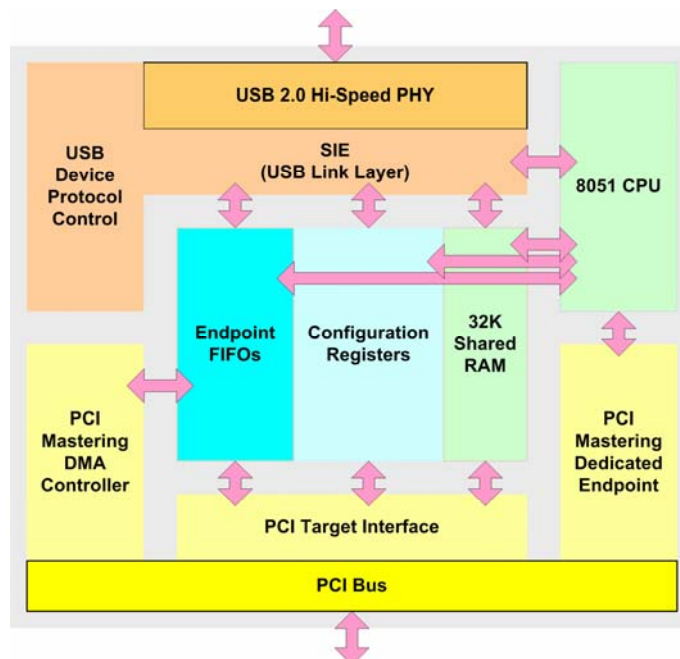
USB 2.0 Hi-Speed PHY

USB Device Protocol Control

SIE (USB Link Layer)

8051 CPU

Endpoint FIFOs

Configuration Registers

32K Shared RAM

PCI Mastering DMA Controller

PCI Mastering Dedicated Endpoint

PCI Target Interface

PCI Bus